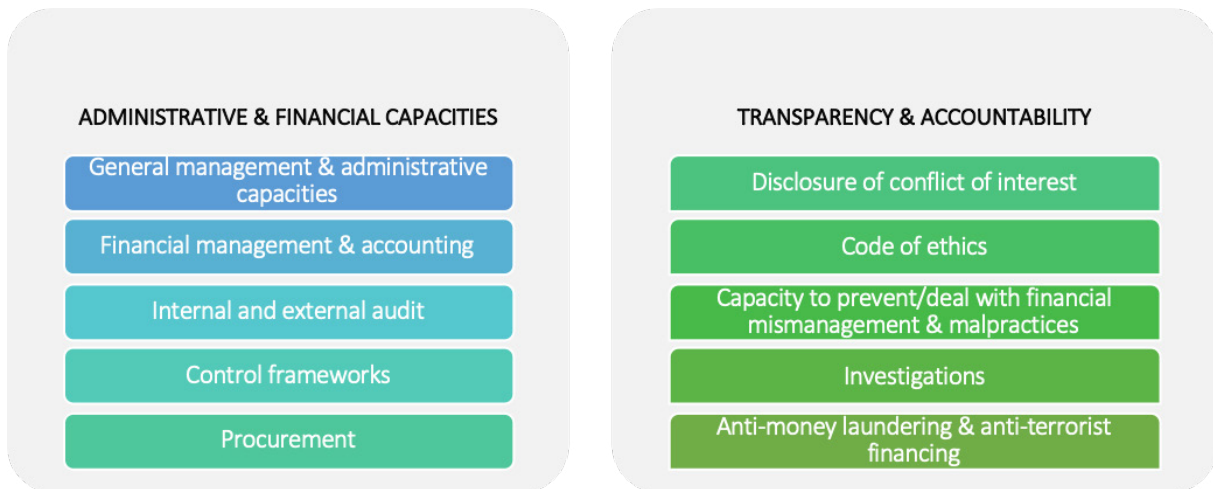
ADMINISTRATIVE & FINANCIAL CAPACITIES

General management & administrative capacities

Financial management & accounting

Internal and external audit

Control frameworks

Procurement

TRANSPARENCY & ACCOUNTABILITY

Disclosure of conflict of interest

Code of ethics

Capacity to prevent/deal with financial mismanagement & malpractices

Investigations

Anti-money laundering & anti-terrorist financing